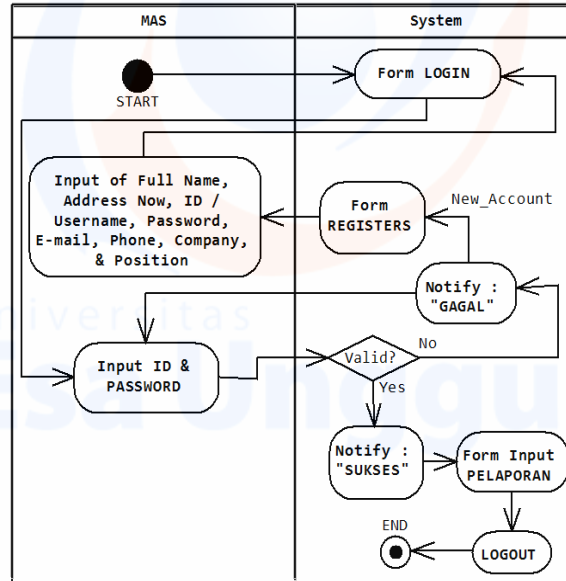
MAS

System

START

Form LOGIN

Input of Full Name, Address Now, ID / Username, Password, E-mail, Phone, Company, & Position

Form REGISTERS

New_Account

Notify : "GAGAL"

universitas

Input ID & PASSWORD

Valid?

No

Yes

Notify : "SUKSES"

Form Input PELAPORAN

END

LOGOUT